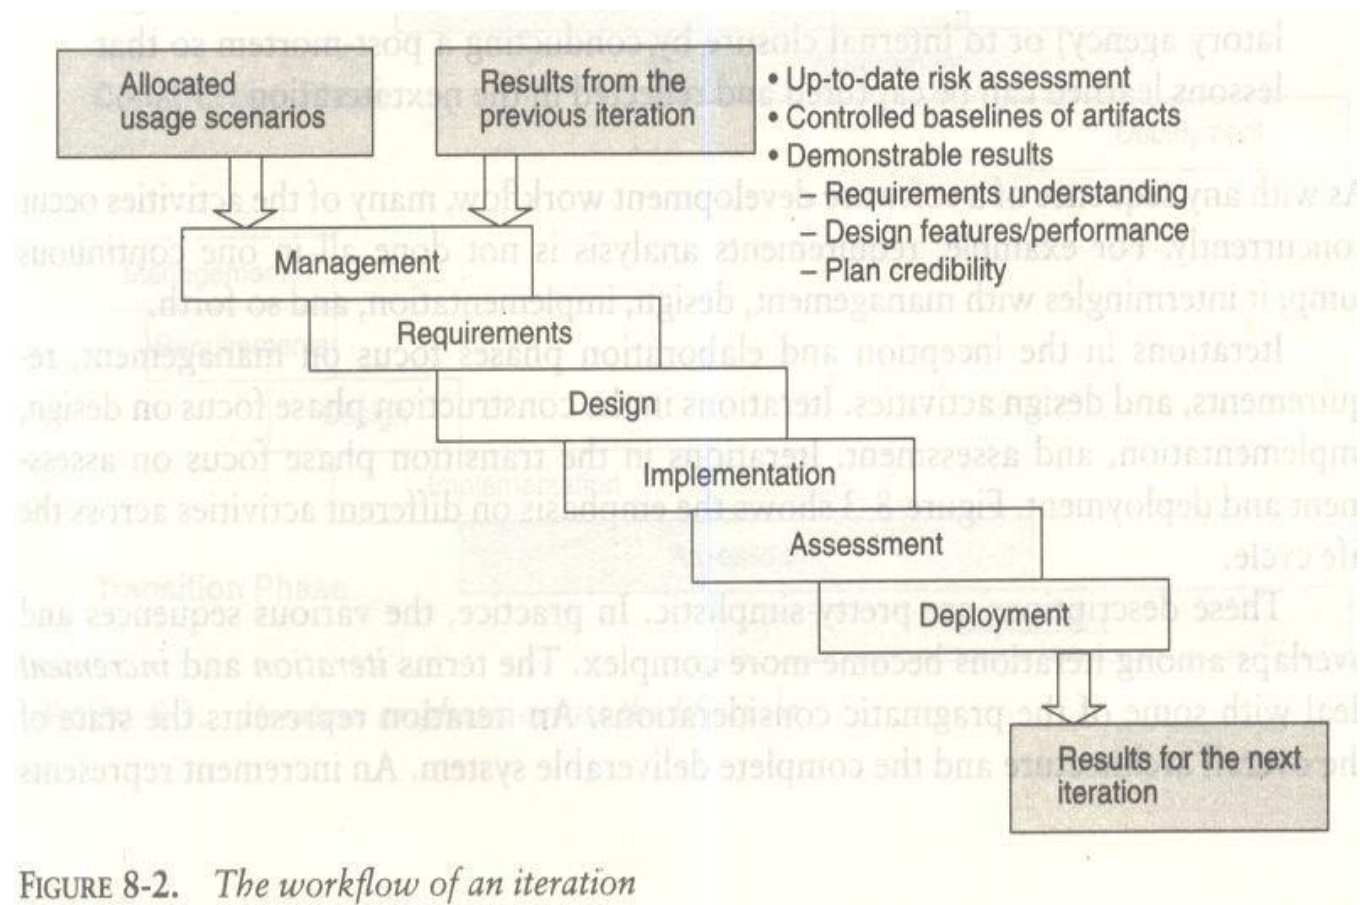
Allocated usage scenarios

Results from the previous iteration

• Up-to-date risk assessment
• Controlled baselines of artifacts
• Demonstrable results
– Requirements understanding
– Design features/performance
– Plan credibility

Management

Requirements

Design

Implementation

Assessment

Deployment

Results for the next iteration

FIGURE 8-2. *The workflow of an iteration*